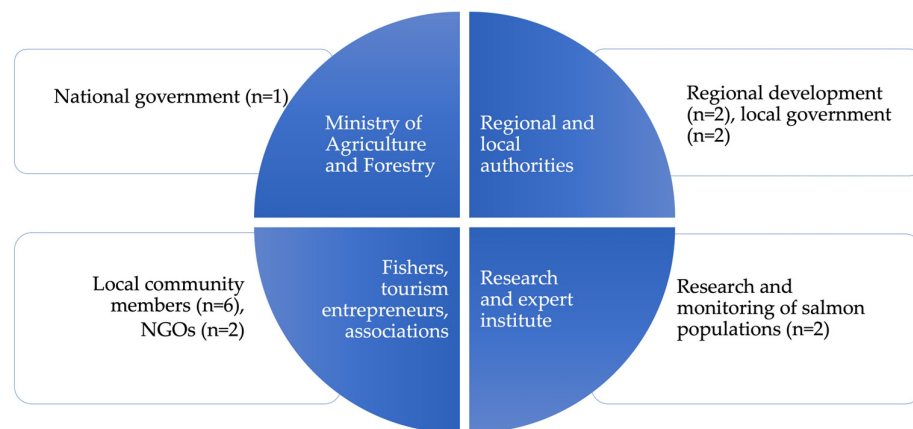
National government (n=1)

Ministry of Agriculture and Forestry

Regional and local authorities

Regional development (n=2), local government (n=2)

Local community members (n=6), NGOs (n=2)

Fishers, tourism entrepreneurs, associations

Research and expert institute

Research and monitoring of salmon populations (n=2)